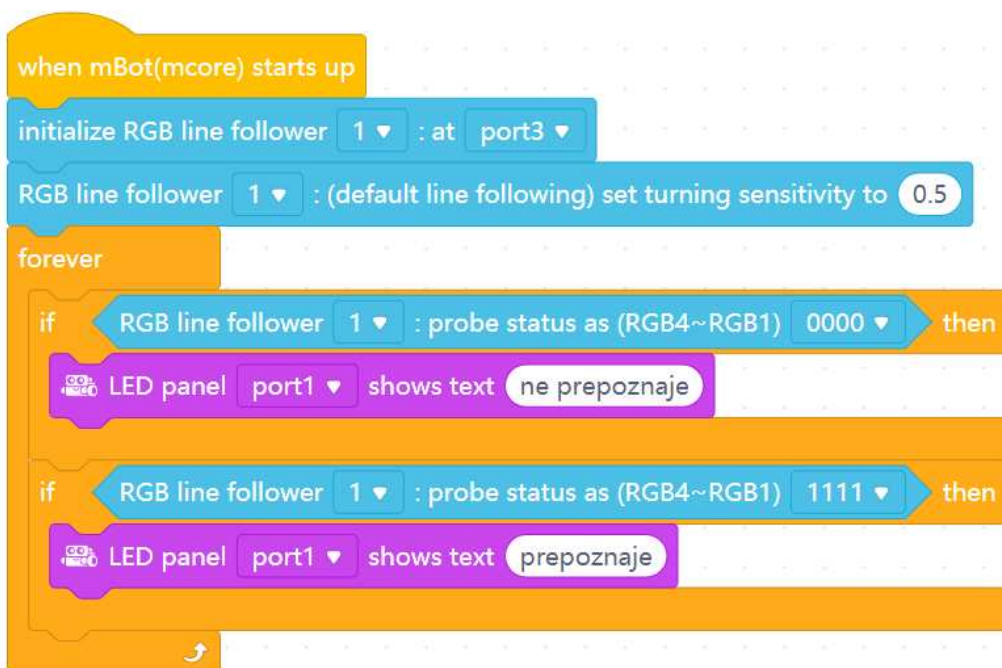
when mBot(mcore) starts up
initialize RGB line follower 1 ▾ : at port3 ▾
RGB line follower 1 ▾ : (default line following) set turning sensitivity to 0.5
forever
if RGB line follower 1 ▾ : probe status as (RGB4~RGB1) 0000 ▾ then
LED panel port1 ▾ shows text ne prepoznaje
if RGB line follower 1 ▾ : probe status as (RGB4~RGB1) 1111 ▾ then
LED panel port1 ▾ shows text prepoznaje